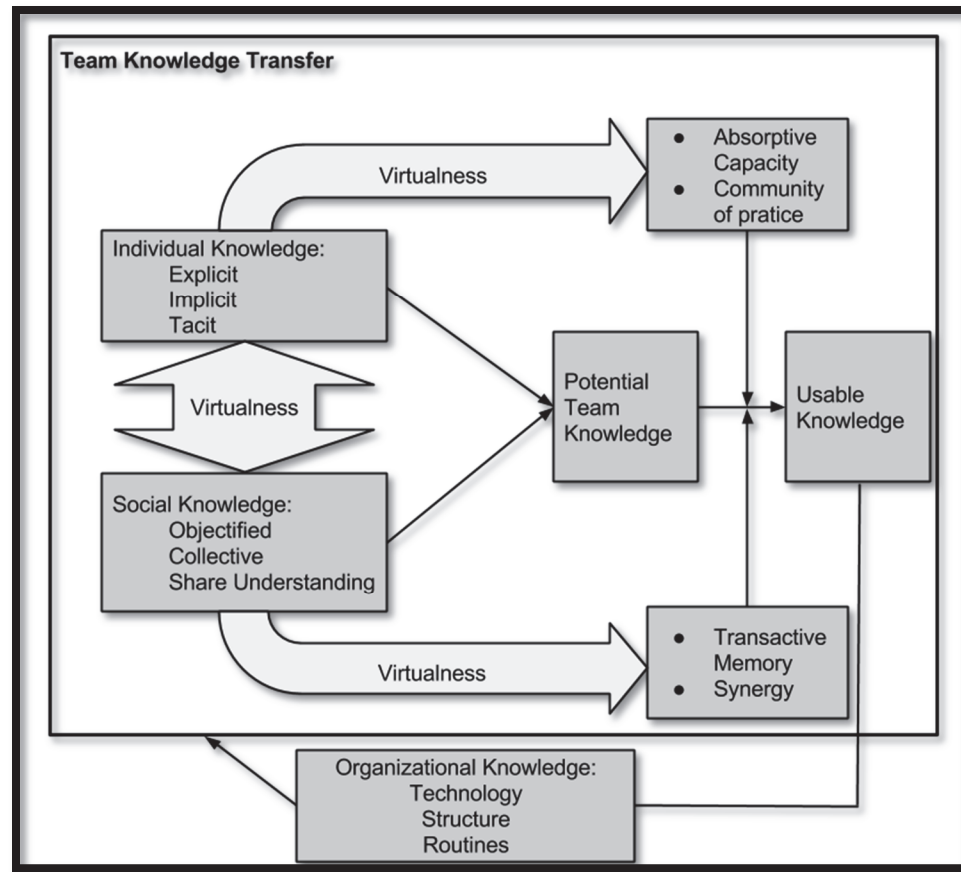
Team Knowledge Transfer

Virtualness

• Absorptive Capacity
• Community of pratice

Individual Knowledge:
Explicit
Implicit
Tacit

Virtualness

Potential Team Knowledge

Usable Knowledge

Social Knowledge:
Objectified
Collective
Share Understanding

Virtualness

• Transactive Memory
• Synergy

Organizational Knowledge:
Technology
Structure
Routines